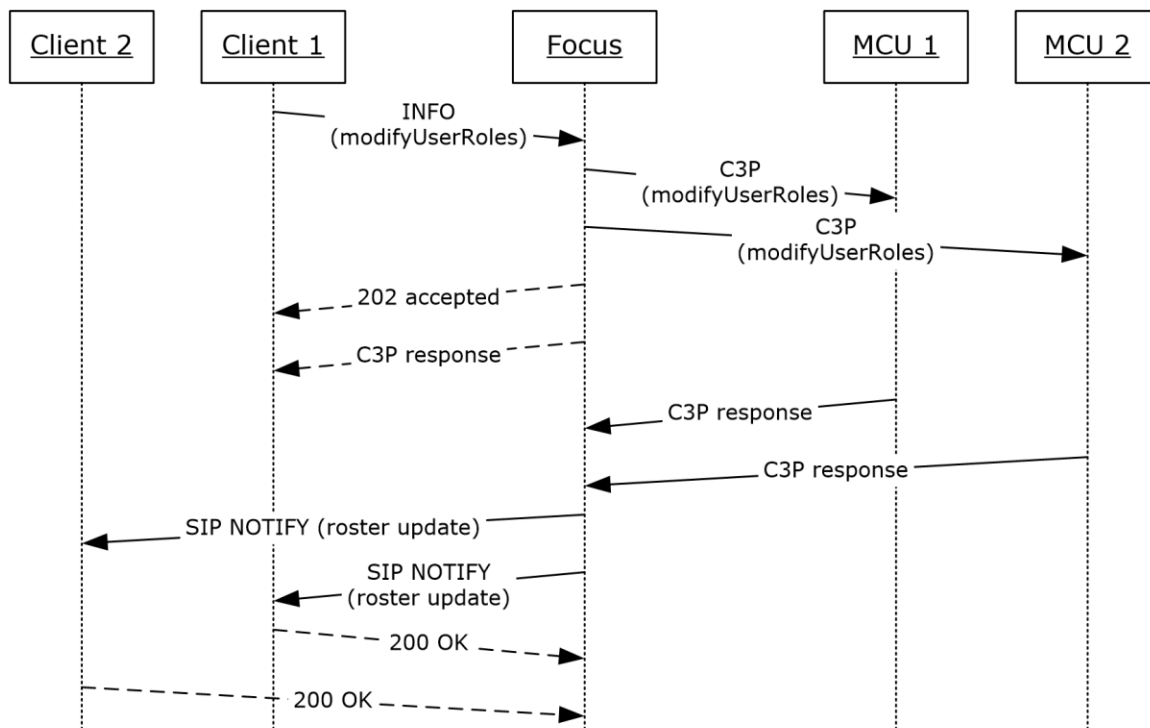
Client 2

Client 1

Focus

MCU 1

MCU 2

INFO (modifyUserRoles)

C3P (modifyUserRoles)

C3P (modifyUserRoles)

202 accepted

C3P response

C3P response

C3P response

SIP NOTIFY (roster update)

SIP NOTIFY (roster update)

200 OK

200 OK